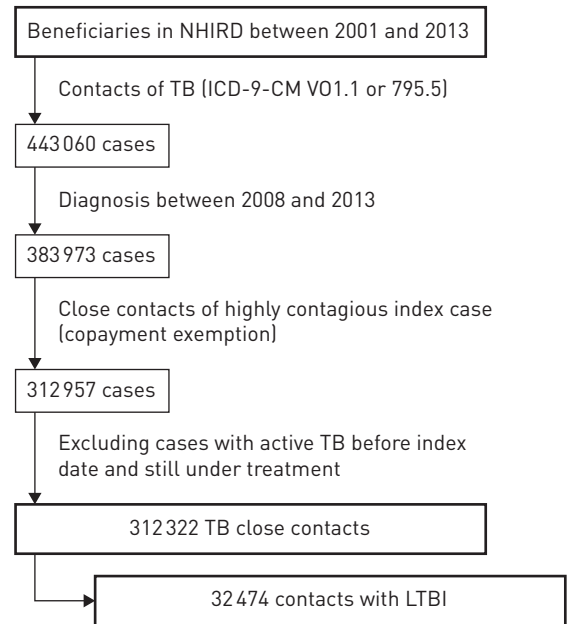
Beneficiaries in NHIRD between 2001 and 2013

Contacts of TB (ICD-9-CM VO1.1 or 795.5)

443 060 cases

Diagnosis between 2008 and 2013

383 973 cases

Close contacts of highly contagious index case (copayment exemption)

312 957 cases

Excluding cases with active TB before index date and still under treatment

312 322 TB close contacts

32 474 contacts with LTBI